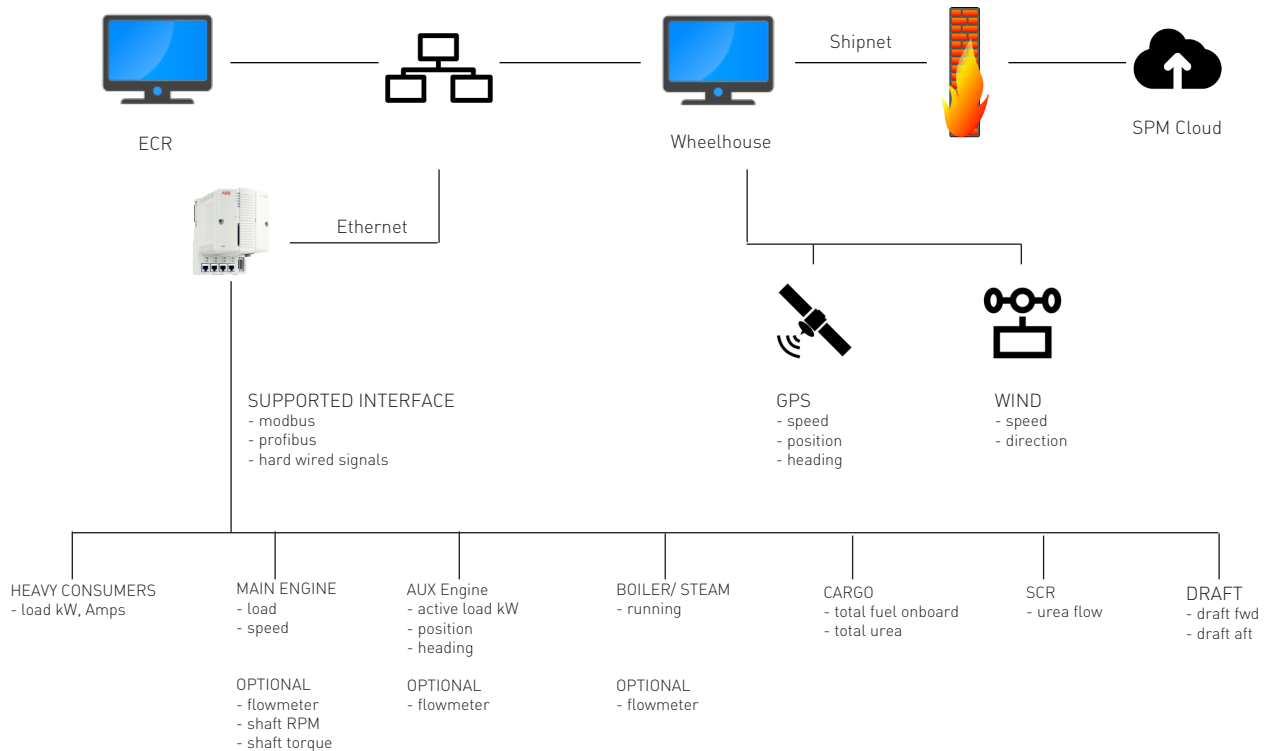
ECR

Wheelhouse

Shipnet

SPM Cloud

Ethernet

SUPPORTED INTERFACE
- modbus
- profibus
- hard wired signals

GPS
- speed
- position
- heading

WIND
- speed
- direction

HEAVY CONSUMERS
- load kW, Amps

MAIN ENGINE
- load
- speed

OPTIONAL
- flowmeter
- shaft RPM
- shaft torque

AUX Engine
- active load kW
- position
- heading

OPTIONAL
- flowmeter

BOILER/ STEAM
- running

OPTIONAL
- flowmeter

CARGO
- total fuel onboard
- total urea

SCR
- urea flow

DRAFT
- draft fwd
- draft aft